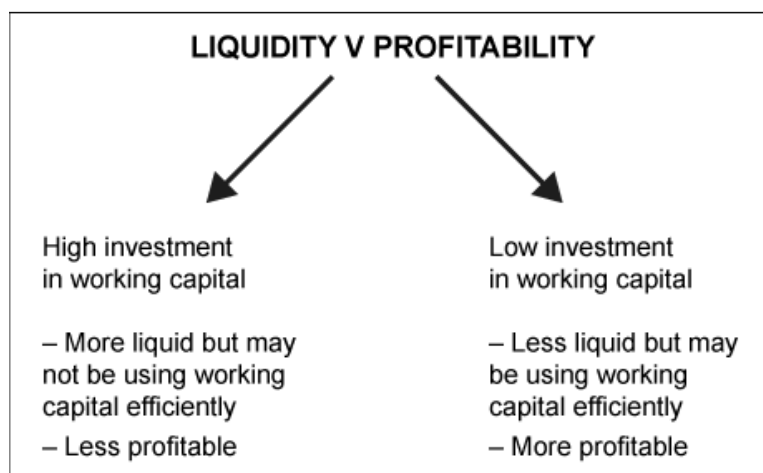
LIQUIDITY V PROFITABILITY

High investment in working capital

– More liquid but may not be using working capital efficiently

– Less profitable

Low investment in working capital

– Less liquid but may be using working capital efficiently

– More profitable